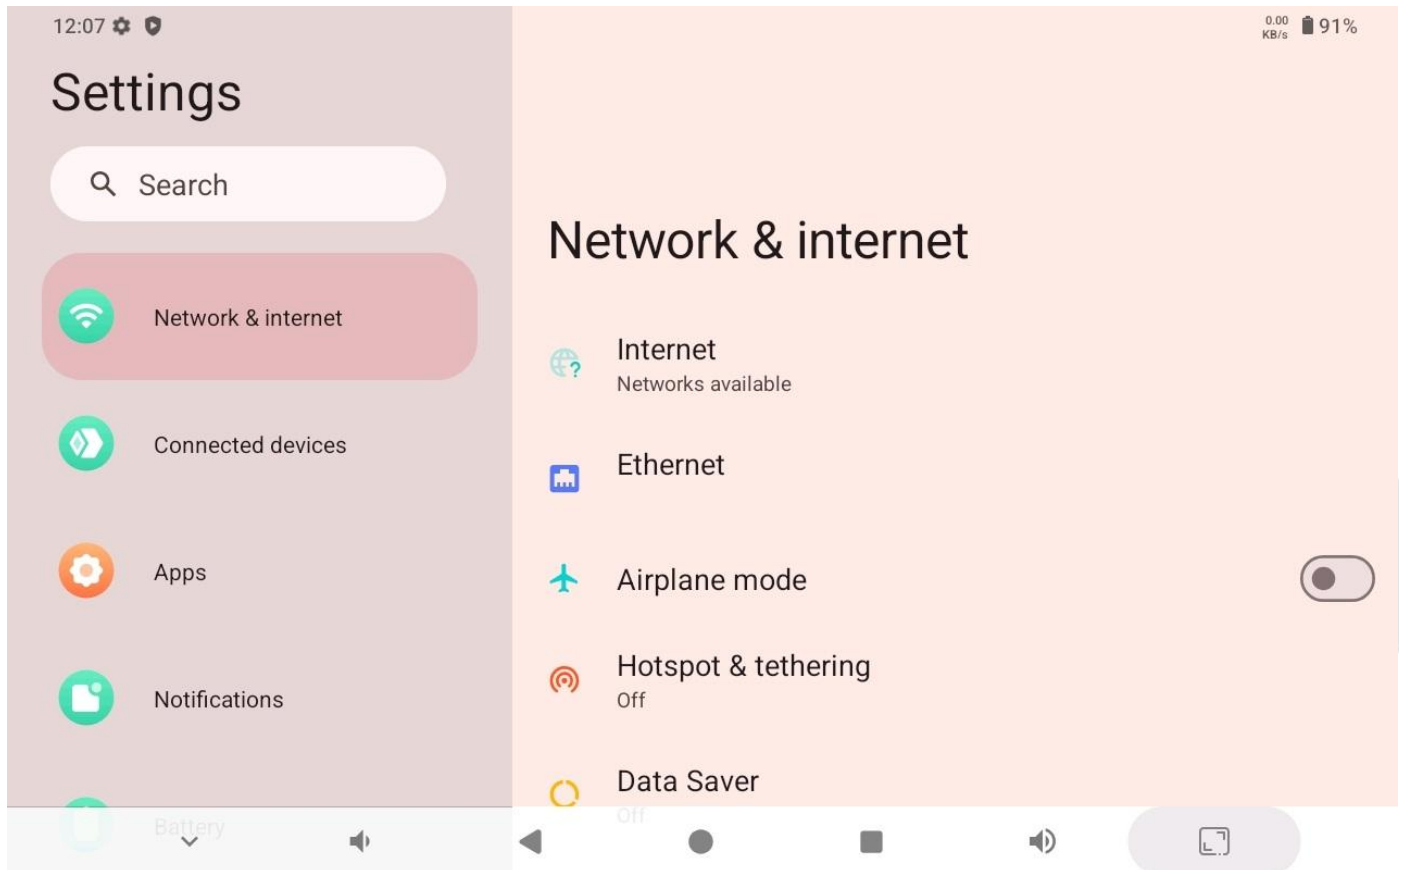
12:07

0.00 KB/s 91%

Settings

Search

Network & internet

Connected devices

Apps

Notifications

Battery

Network & internet

Internet
Networks available

Ethernet

Airplane mode

Hotspot & tethering
Off

Data Saver
Off